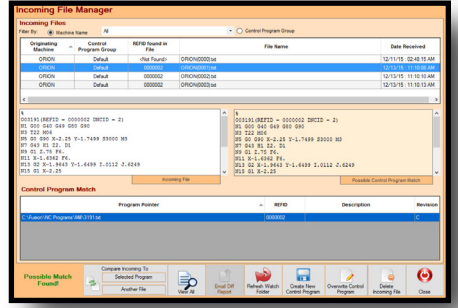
Incoming File Manager

Incoming Files

Filter By: Machine Name All Control Program Group

| Originating Machine | Control Program Group | REFID found in File | File Name | Date Received |
|---|---|---|---|---|
| ORION | Default | <Not Found> | ORION(0003).txt | 12/13/15 02:48:15 AM |
| ORION | Default | 0000002 | ORION(0003).txt | 12/13/15 11:10:06 AM |
| ORION | Default | 0000002 | ORION(0003).txt | 12/13/15 11:10:13 AM |
| ORION | Default | 0000002 | ORION(0003).txt | 12/13/15 11:10:43 AM |

%
O03191(REFID = 0000002 INCID = 2)
N5 G00 G40 G49 G80 G90
N3 T22 M06
N5 G0 G90 X-2.25 Y-1.7499 S3000 M3
N7 G43 H1 Z2. D1
N9 G1 Z.75 F6.
N11 X-1.6362 F6.
N13 G2 X-1.9643 Y-1.6499 I.2112 J.6249
N15 G1 X-2.25

Incoming File

%
O03191(REFID = 0000002 INCID = 2)
N5 G00 G40 G49 G80 G90
N3 T22 M06
N5 G0 G90 X-2.25 Y-1.7499 S3000 M3
N7 G43 H1 Z2. D1
N9 G1 Z.75 F6.
N11 X-1.6362 F6.
N13 G2 X-1.9643 Y-1.6499 I.2112 J.6249
N15 G1 X-2.25

Possible Control Program Match

Control Program Match

| Program Pointer | REFID | Description | Revision |
|---|---|---|---|
| C:\Fusion\NC Programs\Mill-2191.txt | 0000002 | | 4 |

Possible Match Found!

Compare Incoming To
Selected Program
Another File

View All
Email Diff Report
Refresh Watch Folder
Create New Control Program
Overwrite Control Program
Delete Incoming File
Close